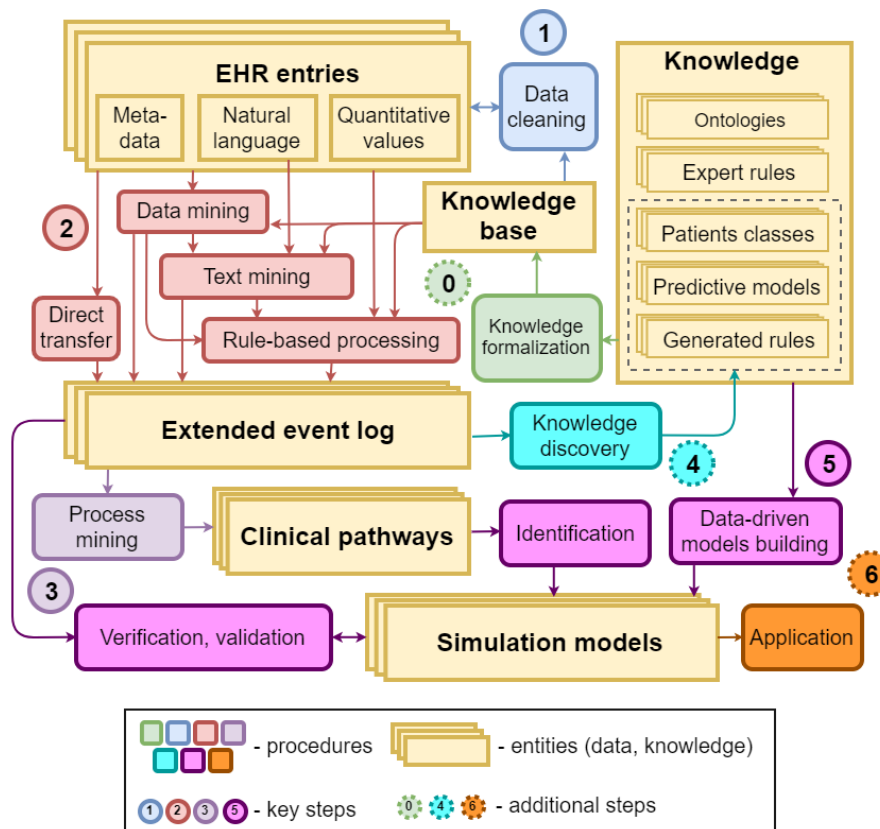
EHR entries

Meta-data

Natural language

Quantitative values

1

Data cleaning

Knowledge

Ontologies

Expert rules

Patients classes

Predictive models

Generated rules

2

Data mining

Knowledge base

Text mining

0

Direct transfer

Rule-based processing

Knowledge formalization

Extended event log

Knowledge discovery

4

5

Process mining

Clinical pathways

Identification

Data-driven models building

3

6

Verification, validation

Simulation models

Application

- procedures

- entities (data, knowledge)

1 2 3 5 - key steps

0 4 6 - additional steps